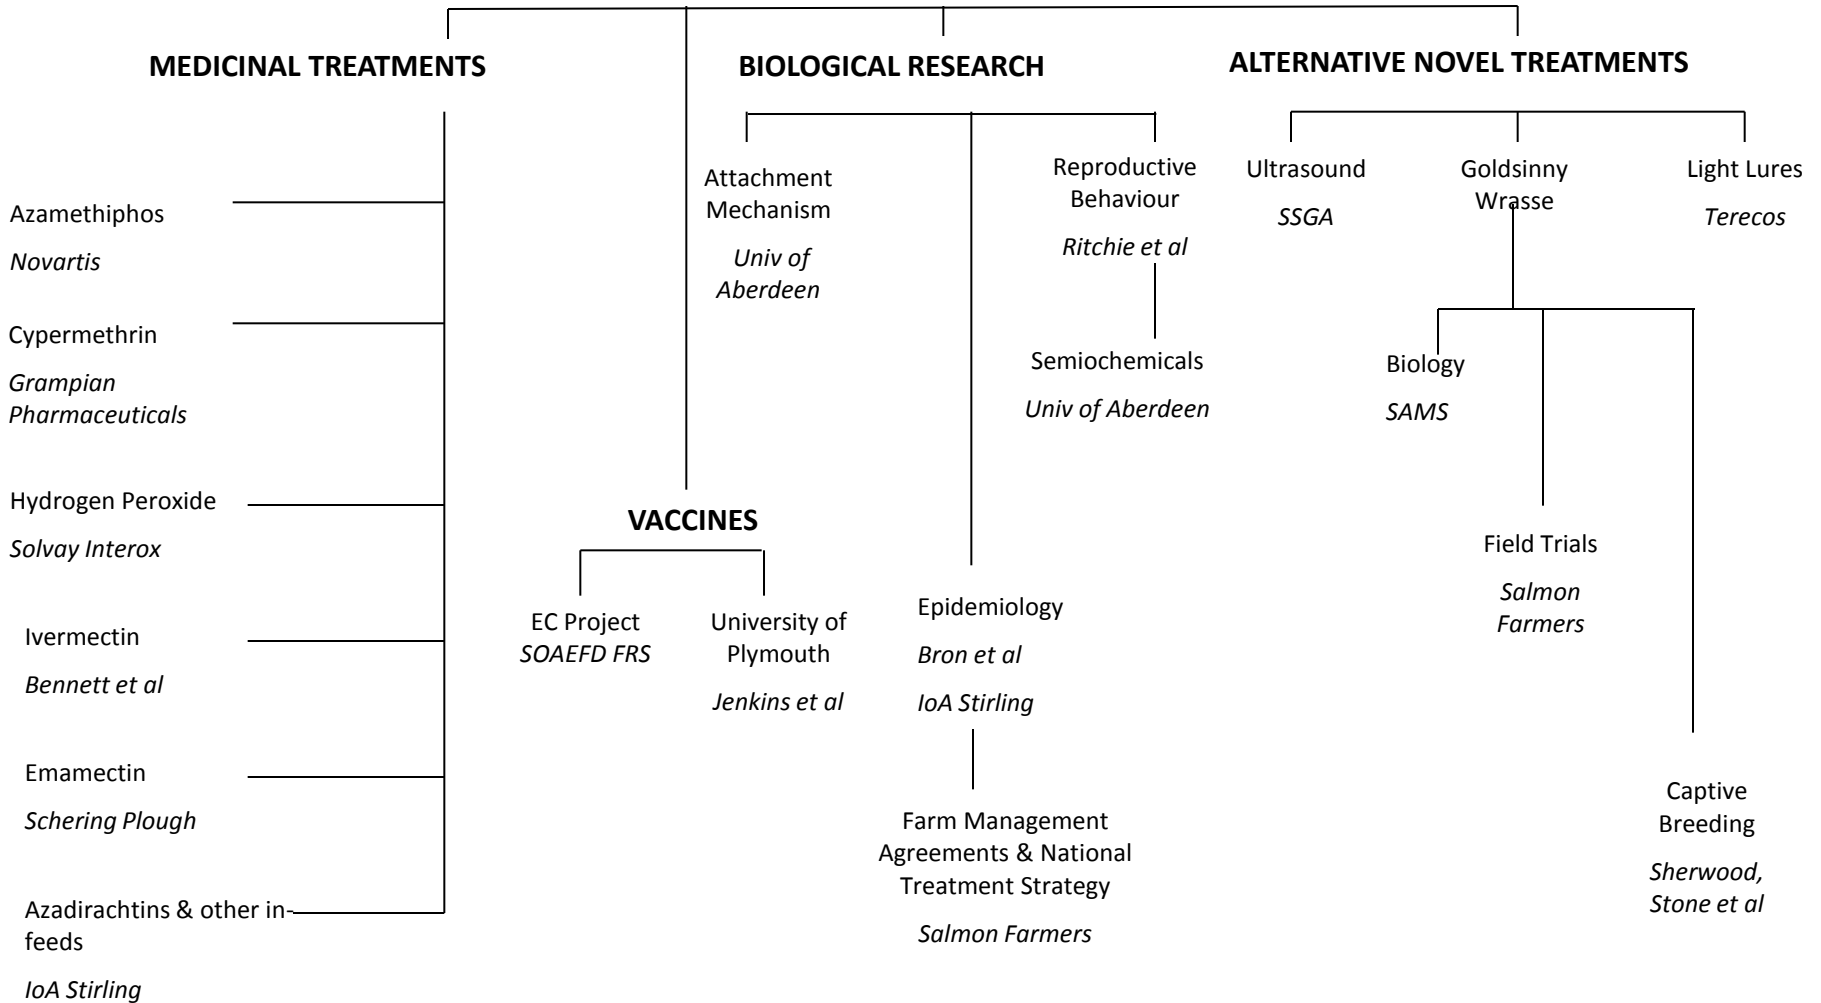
MEDICINAL TREATMENTS

Azamethiphos
*Novartis*

Cypermethrin
*Grampian Pharmaceuticals*

Hydrogen Peroxide
*Solvay Interox*

Ivermectin
*Bennett et al*

Emamectin
*Schering Plough*

Azadirachtins & other in-feeds
*IoA Stirling*

BIOLOGICAL RESEARCH

Attachment Mechanism
*Univ of Aberdeen*

Reproductive Behaviour
*Ritchie et al*

Semiochemicals
*Univ of Aberdeen*

Epidemiology
*Bron et al*
*IoA Stirling*

Farm Management Agreements & National Treatment Strategy
*Salmon Farmers*

VACCINES

EC Project
*SOAEFD FRS*

University of Plymouth
*Jenkins et al*

ALTERNATIVE NOVEL TREATMENTS

Ultrasound
*SSGA*

Goldsinny Wrasse

Light Lures
*Terecos*

Biology
*SAMS*

Field Trials
*Salmon Farmers*

Captive Breeding
*Sherwood, Stone et al*